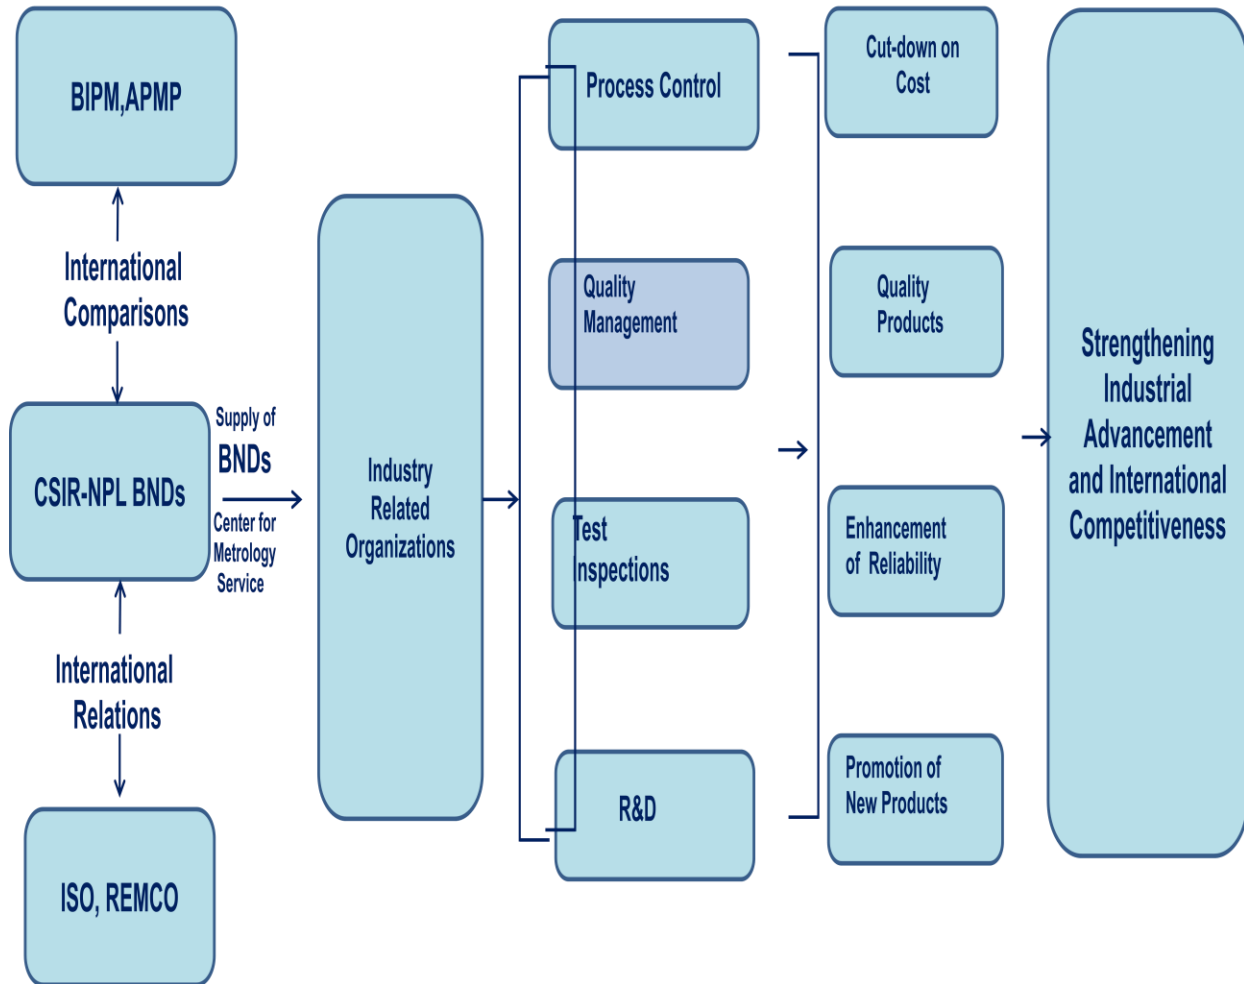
BIPM,APMP

International Comparisons

CSIR-NPL BNDs

Supply of BNDs

Center for Metrology Service

International Relations

ISO, REMCO

Industry Related Organizations

Process Control

Quality Management

Test Inspections

R&D

Cut-down on Cost

Quality Products

Enhancement of Reliability

Promotion of New Products

Strengthening Industrial Advancement and International Competitiveness